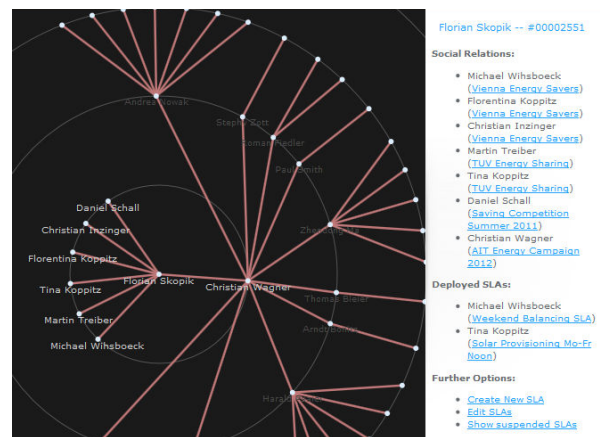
Andreas Nowak
Stephan Zott
Roman Riedler
Paul Smith
Daniel Schall
Christian Inzinger
Florentina Koppitz
Florian Skopik
Christian Wagner
Tina Koppitz
Zhenyu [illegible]
Thomas Bleier
Martin Treiber
Arnd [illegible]
Michael Wihsboeck
Harald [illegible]

Florian Skopik -- #00002551

Social Relations:

- Michael Wihsboeck (Vienna Energy Savers)
- Florentina Koppitz (Vienna Energy Savers)
- Christian Inzinger (Vienna Energy Savers)
- Martin Treiber (TUV Energy Sharing)
- Tina Koppitz (TUV Energy Sharing)
- Daniel Schall (Saving Competition Summer 2011)
- Christian Wagner (AIT Energy Campaign 2012)

Deployed SLAs:

- Michael Wihsboeck (Weekend Balancing SLA)
- Tina Koppitz (Solar Provisioning Mo-Fr Noon)

Further Options:

- Create New SLA
- Edit SLAs
- Show suspended SLAs